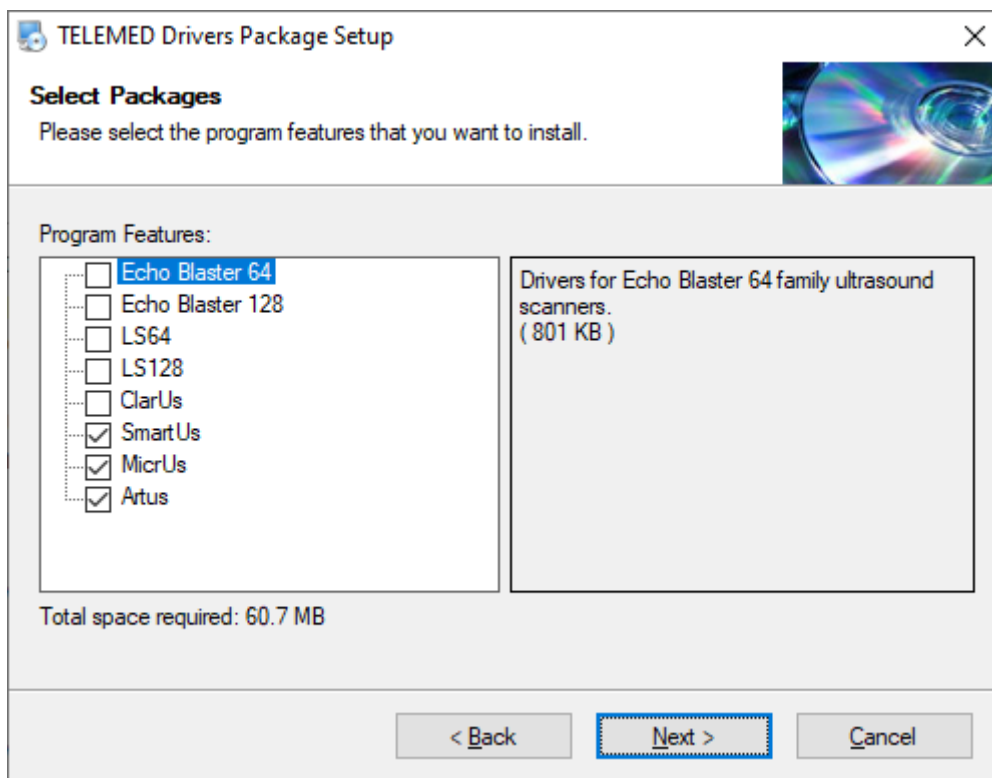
TELEMED Drivers Package Setup

Select Packages

Please select the program features that you want to install.

Program Features:

Echo Blaster 64
Echo Blaster 128
LS64
LS128
ClarUs
SmartUs
MicrUs
Artus

Drivers for Echo Blaster 64 family ultrasound scanners.
( 801 KB )

Total space required: 60.7 MB

< Back
Next >
Cancel